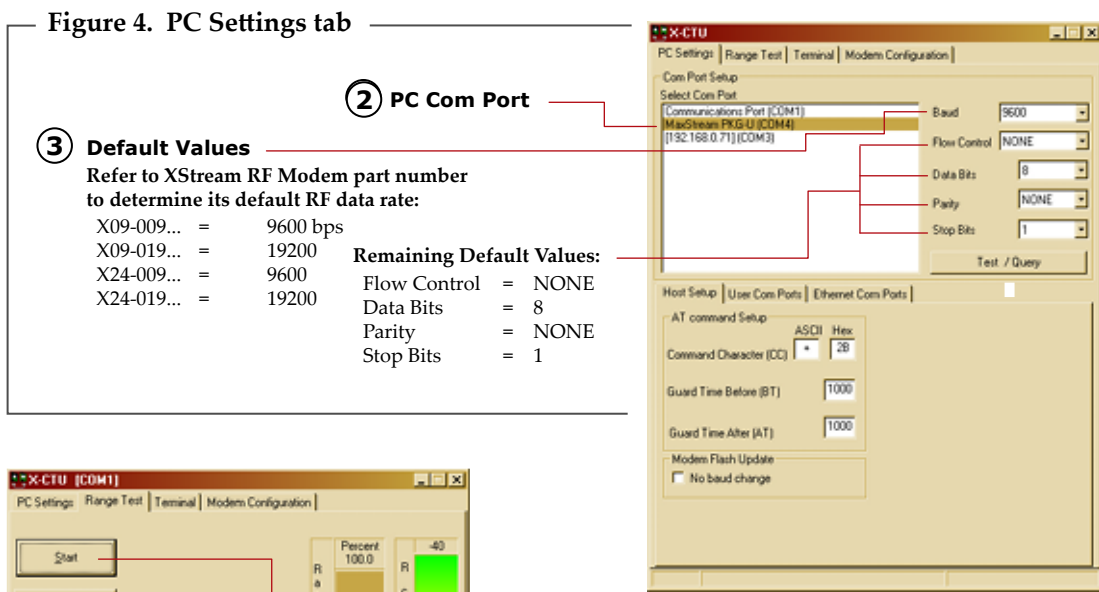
Figure 4. PC Settings tab

2 PC Com Port

3 Default Values

Refer to XStream RF Modem part number to determine its default RF data rate:

X09-009... = 9600 bps
X09-019... = 19200
X24-009... = 9600
X24-019... = 19200

Remaining Default Values:

Flow Control = NONE
Data Bits = 8
Parity = NONE
Stop Bits = 1

X-CTU

PC Settings | Range Test | Terminal | Modem Configuration

Com Port Setup
Select Com Port
Communications Port (COM1)
MaxStream PKG-U (COM4)
[192.168.0.71] (COM3)

Baud 9600
Flow Control NONE
Data Bits 8
Parity NONE
Stop Bits 1

Test / Query

Host Setup | User Com Ports | Ethernet Com Ports

AT command Setup
ASCII Hex
Command Character (CC) + 2B
Guard Time Before (BT) 1000
Guard Time After (AT) 1000

Modem Flash Update
No baud change

X-CTU [COM1]

PC Settings | Range Test | Terminal | Modem Configuration

Start

Percent
100.0

R
a

-40

R
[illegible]